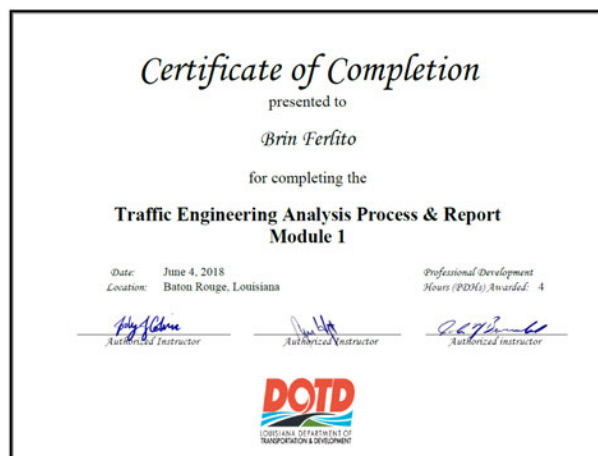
Certificate of Completion

presented to

Brin Ferlito

for completing the

Traffic Engineering Analysis Process & Report Module 1

Date: June 4, 2018
Location: Baton Rouge, Louisiana

Professional Development Hours (PDHs) Awarded: 4

Authorized Instructor

Authorized Instructor

Authorized instructor

DOTD

LOUISIANA DEPARTMENT OF TRANSPORTATION & DEVELOPMENT